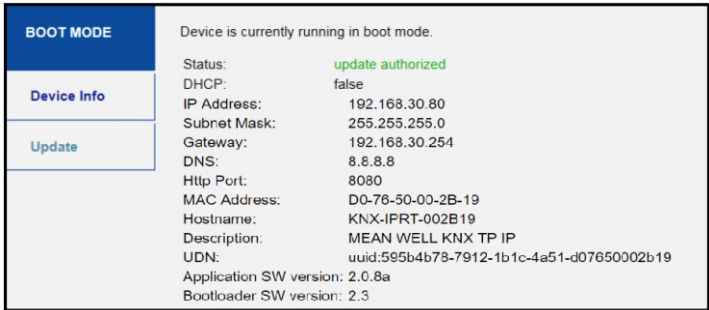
BOOT MODE

Device Info

Update

Device is currently running in boot mode.

| | |
|---|---|
| Status: | update authorized |
| DHCP: | false |
| IP Address: | 192.168.30.80 |
| Subnet Mask: | 255.255.255.0 |
| Gateway: | 192.168.30.254 |
| DNS: | 8.8.8.8 |
| Http Port: | 8080 |
| MAC Address: | D0-76-50-00-2B-19 |
| Hostname: | KNX-IPRT-002B19 |
| Description: | MEAN WELL KNX TP IP |
| UDN: | uuid:595b4b78-7912-1b1c-4a51-d07650002b19 |
| Application SW version: | 2.0.8a |
| Bootloader SW version: | 2.3 |